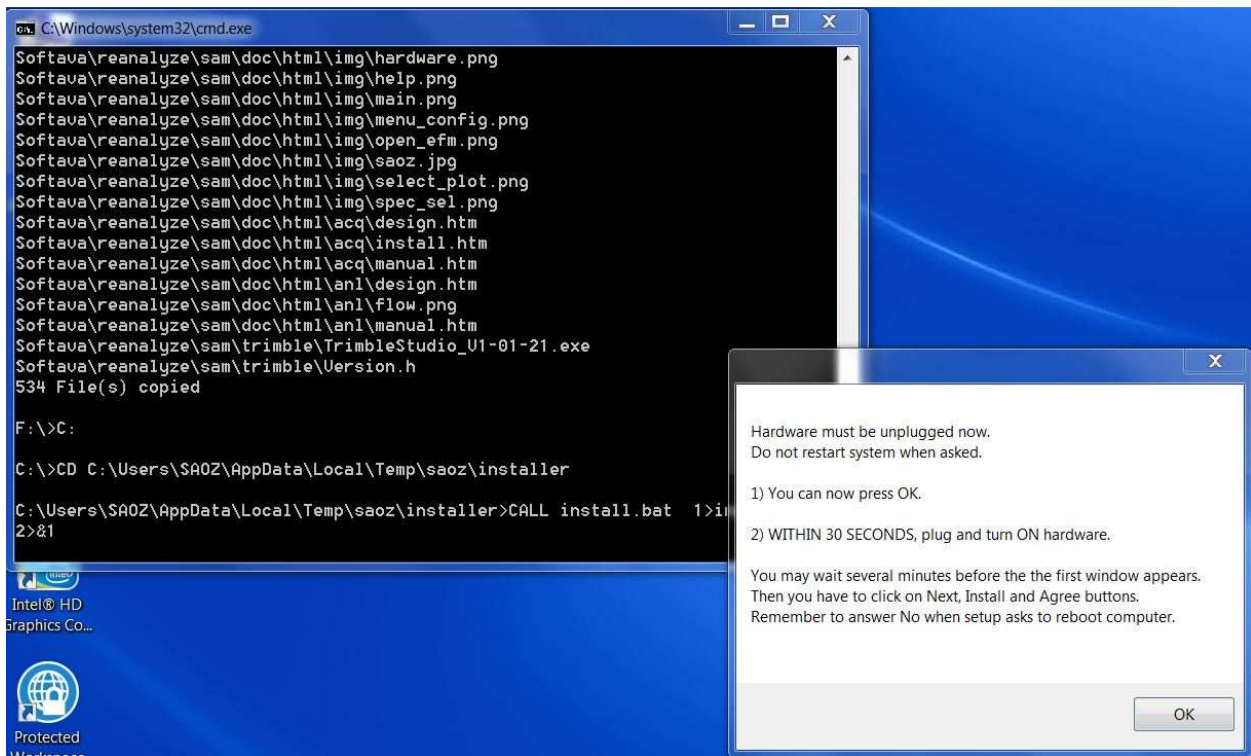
C:\Windows\system32\cmd.exe
Softava\reanalyze\sam\doc\html\img\hardware.png
Softava\reanalyze\sam\doc\html\img\help.png
Softava\reanalyze\sam\doc\html\img\main.png
Softava\reanalyze\sam\doc\html\img\menu_config.png
Softava\reanalyze\sam\doc\html\img\open_efm.png
Softava\reanalyze\sam\doc\html\img\saoz.jpg
Softava\reanalyze\sam\doc\html\img\select_plot.png
Softava\reanalyze\sam\doc\html\img\spec_sel.png
Softava\reanalyze\sam\doc\html\acq\design.htm
Softava\reanalyze\sam\doc\html\acq\install.htm
Softava\reanalyze\sam\doc\html\acq\manual.htm
Softava\reanalyze\sam\doc\html\anl\design.htm
Softava\reanalyze\sam\doc\html\anl\flow.png
Softava\reanalyze\sam\doc\html\anl\manual.htm
Softava\reanalyze\sam\trimble\TrimbleStudio_V1-01-21.exe
Softava\reanalyze\sam\trimble\Version.h
534 File(s) copied

F:\>C:

C:\>CD C:\Users\SAOZ\AppData\Local\Temp\saoz\installer

C:\Users\SAOZ\AppData\Local\Temp\saoz\installer>CALL install.bat 1>i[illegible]
2>&1

Intel® HD Graphics Co...

Protected Workspace

Hardware must be unplugged now.
Do not restart system when asked.

1) You can now press OK.

2) WITHIN 30 SECONDS, plug and turn ON hardware.

You may wait several minutes before the the first window appears.
Then you have to click on Next, Install and Agree buttons.
Remember to answer No when setup asks to reboot computer.

OK